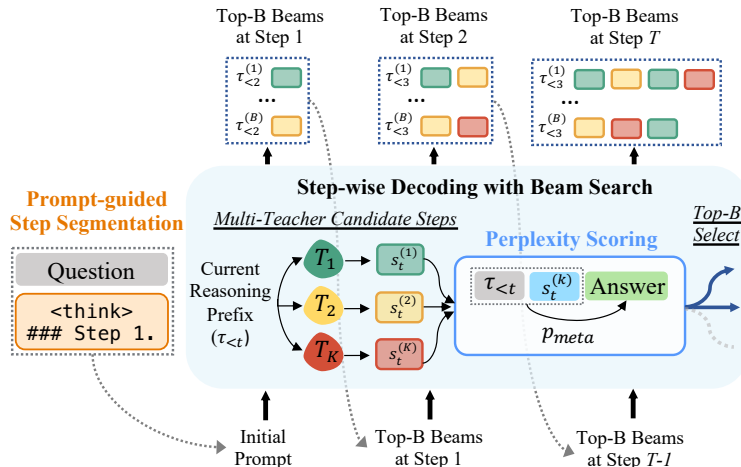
Top-B Beams at Step 1

Top-B Beams at Step 2

Top-B Beams at Step $T$

$\tau_{<2}^{(1)}$

...

$\tau_{<2}^{(B)}$

$\tau_{<3}^{(1)}$

...

$\tau_{<3}^{(B)}$

$\tau_{<3}^{(1)}$

...

$\tau_{<3}^{(B)}$

Step-wise Decoding with Beam Search

Prompt-guided Step Segmentation

Multi-Teacher Candidate Steps

Perplexity Scoring

Top-B Select

Question

<think>
### Step 1.

Current Reasoning Prefix ($\tau_{<t}$)

$T_1$

$T_2$

$T_K$

$s_t^{(1)}$

$s_t^{(2)}$

$s_t^{(K)}$

$\tau_{<t}$

$s_t^{(k)}$

Answer

$p_{meta}$

Initial Prompt

Top-B Beams at Step 1

Top-B Beams at Step $T$-1